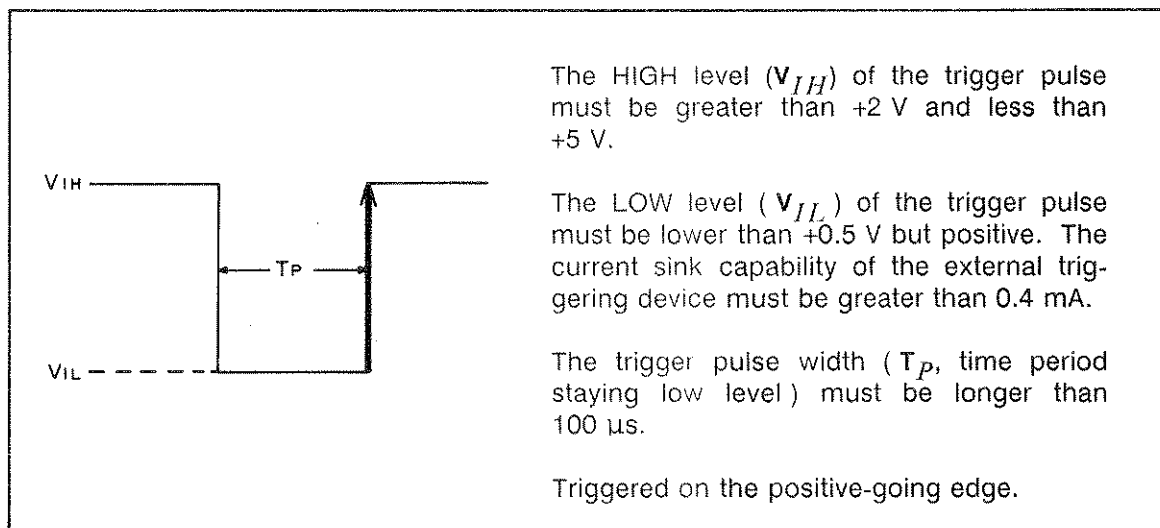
VIH

TP

VIL

The HIGH level ($V_{IH}$) of the trigger pulse must be greater than +2 V and less than +5 V.

The LOW level ( $V_{IL}$ ) of the trigger pulse must be lower than +0.5 V but positive. The current sink capability of the external triggering device must be greater than 0.4 mA.

The trigger pulse width ( $T_P$, time period staying low level ) must be longer than 100 µs.

Triggered on the positive-going edge.